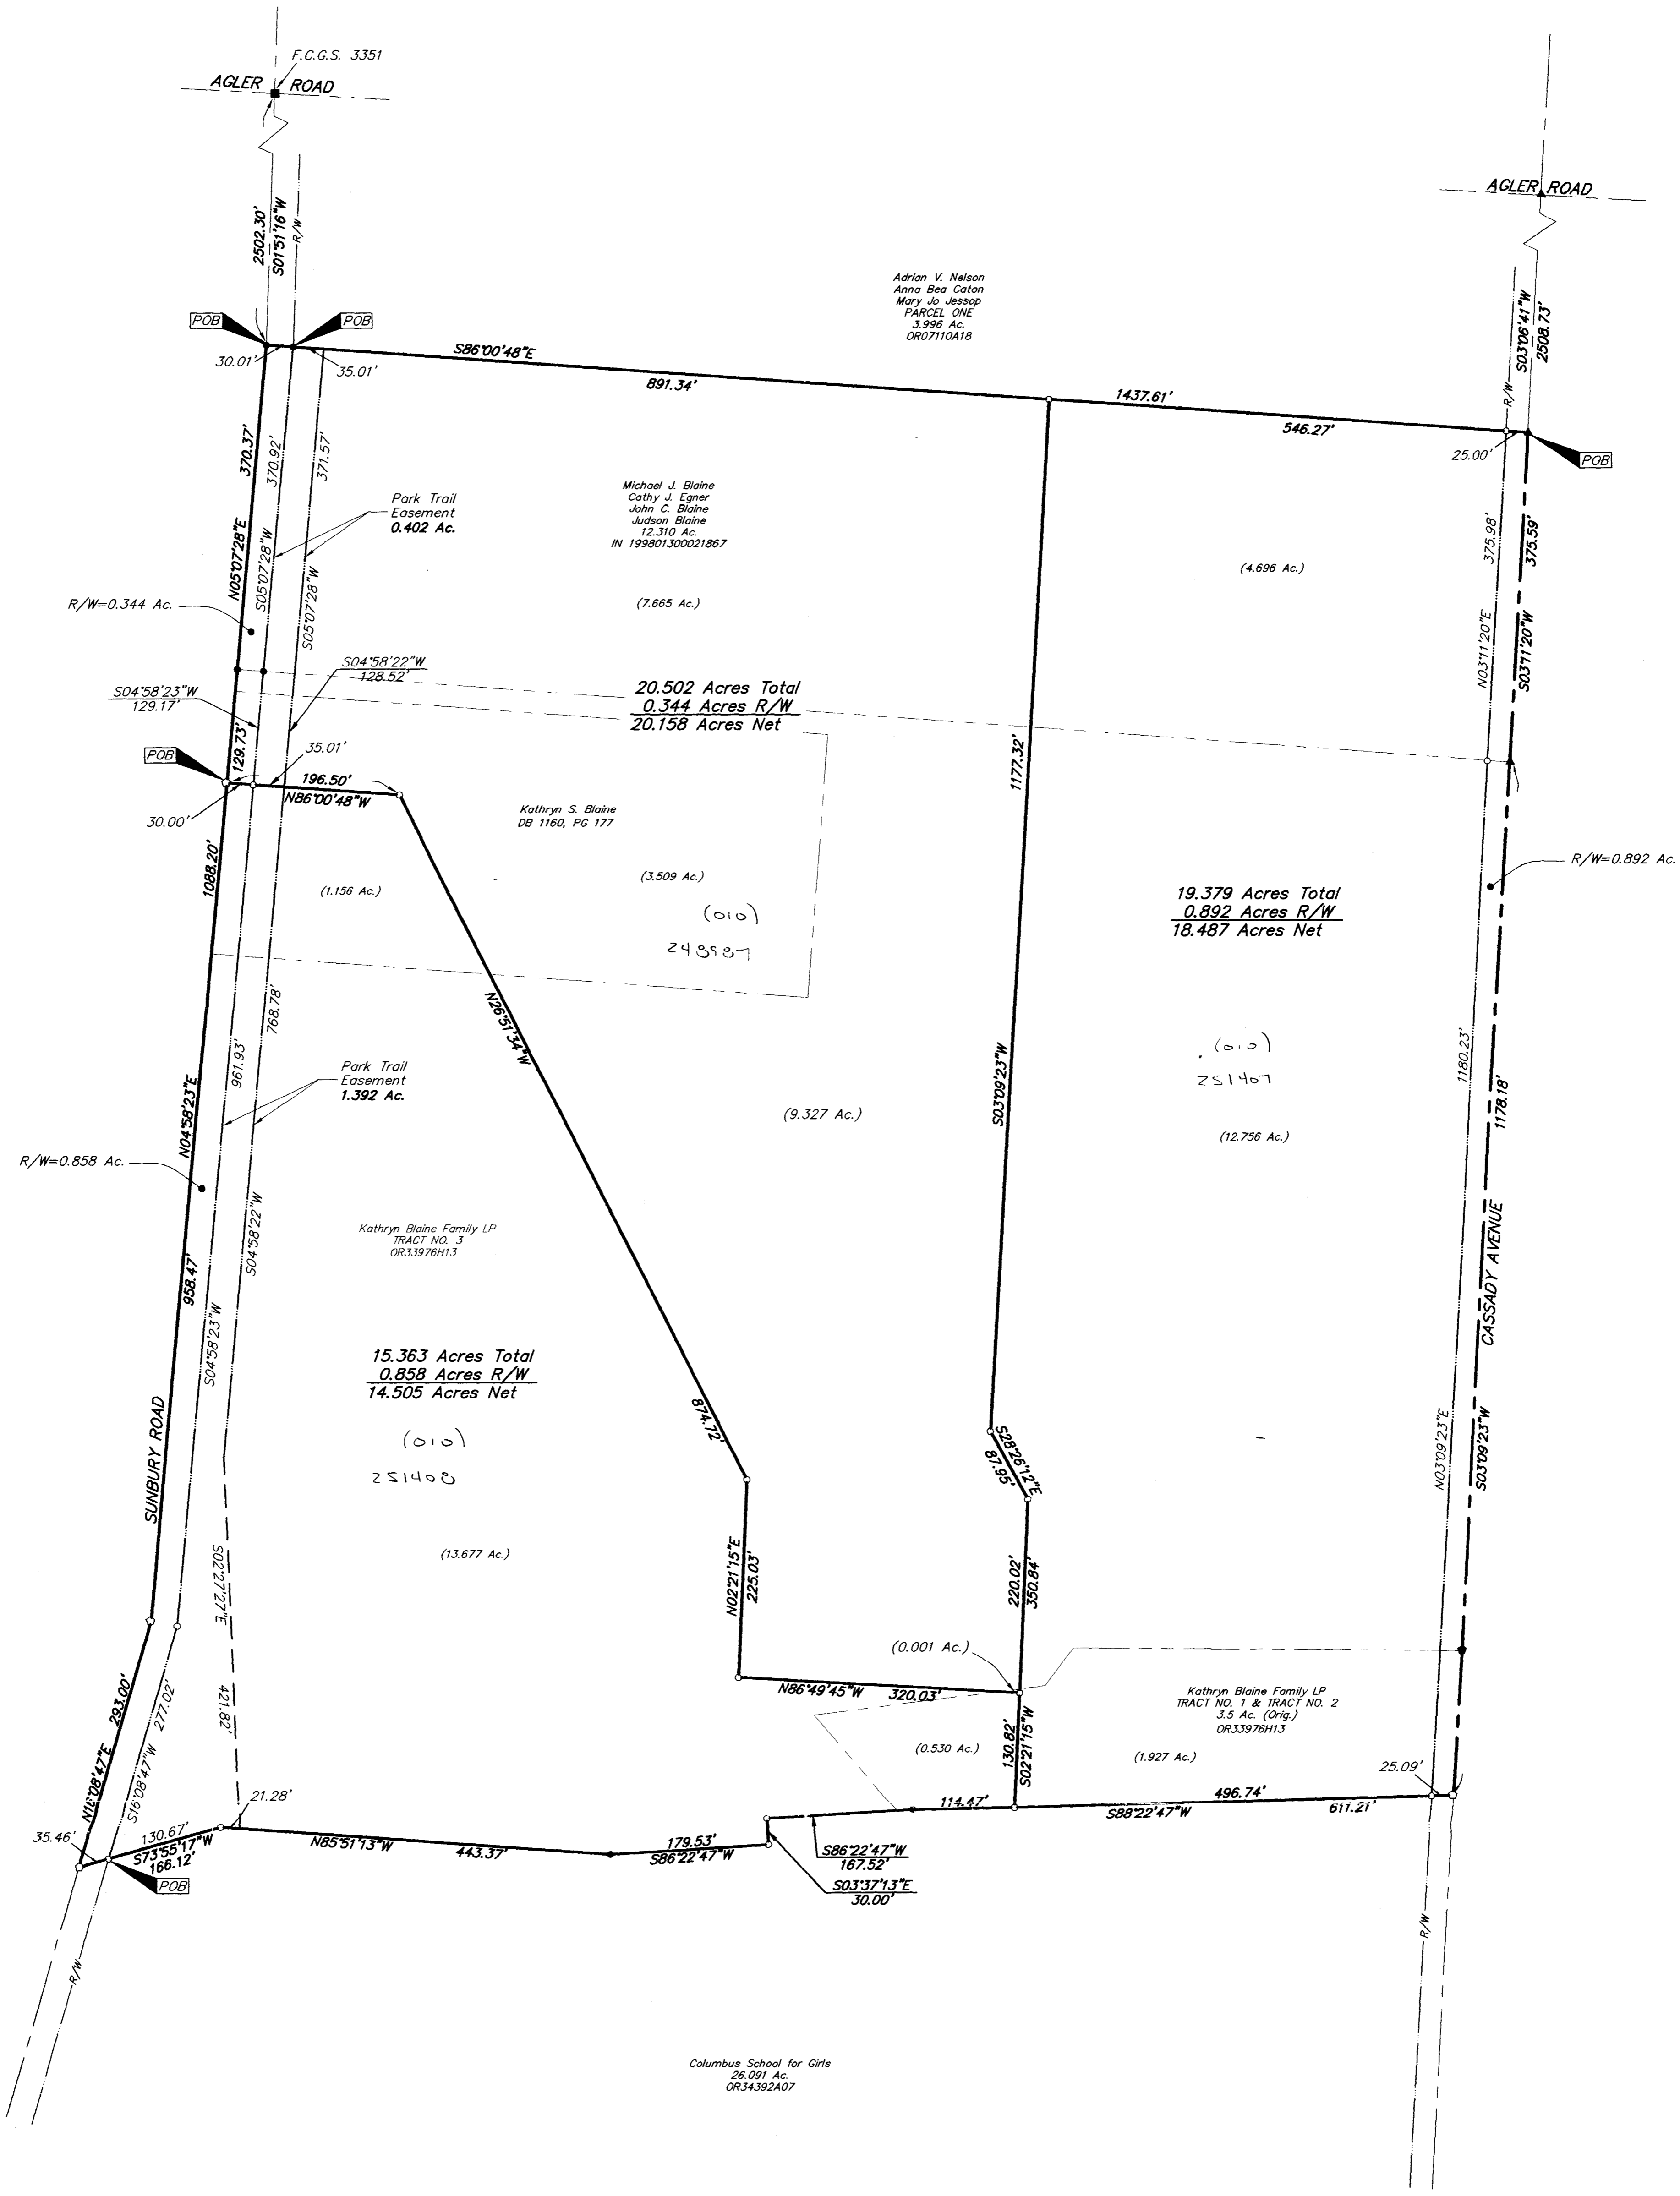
F.C.G.S. 3351

AGLER ROAD

2502.30'
S01°51'16"W
R/W

POB
POB

30.01'
35.01'

Adrian V. Nelson
Anna Bea Caton
Mary Jo Jessop
PARCEL ONE
3.996 Ac.
OR07110A18

S86°00'48"E
891.34'
1437.61'
546.27'

AGLER ROAD

S03°06'41"W
2508.73'
R/W

25.00'
POB

370.37'
370.92'
371.57'

Park Trail
Easement
0.402 Ac.

N05°07'28"E
S05°07'28"W
S05°07'28"W

Michael J. Blaine
Cathy J. Egner
John C. Blaine
Judson Blaine
12.310 Ac.
IN 199801300021867

(7.665 Ac.)

(4.696 Ac.)

375.98'
375.59'
N03°11'20"E
S03°11'20"W

R/W=0.344 Ac.

S04°58'22"W
128.52'

S04°58'23"W
129.17'

20.502 Acres Total
0.344 Acres R/W
20.158 Acres Net

129.73'
35.01'
POB
196.50'
N86°00'48"W
30.00'

1177.32'

Kathryn S. Blaine
DB 1160, PG 177

(3.509 Ac.)

(010)
249587

1088.20'
(1.156 Ac.)

R/W=0.892 Ac.

19.379 Acres Total
0.892 Acres R/W
18.487 Acres Net

N26°51'34"W

961.93'
768.78'

Park Trail
Easement
1.392 Ac.

N04°58'23"E

S03°09'23"W

(010)
251407

(9.327 Ac.)

(12.756 Ac.)

1180.23'
1178.18'

R/W=0.858 Ac.

S04°58'22"W

Kathryn Blaine Family LP
TRACT NO. 3
OR33976H13

CASSADY AVENUE

958.47'
S04°58'23"W

15.363 Acres Total
0.858 Acres R/W
14.505 Acres Net

874.72'

S28°26'12"E
87.95'

(010)
251408

SUNBURY ROAD

N03°09'23"E
S03°09'23"W

(13.677 Ac.)

N02°21'15"E
225.03'

220.02'
350.84'

S02°27'27"E

(0.001 Ac.)

N16°08'47"E
293.00'
S16°08'47"W
277.02'
421.82'

N86°49'45"W
320.03'

Kathryn Blaine Family LP
TRACT NO. 1 & TRACT NO. 2
3.5 Ac. (Orig.)
OR33976H13

(0.530 Ac.)
130.82'
S02°21'15"W
(1.927 Ac.)

25.09'

21.28'
114.47'
496.74'
S88°22'47"W
611.21'

35.46'
130.67'
S73°55'17"W
166.12'
POB

N85°51'13"W
443.37'
179.53'
S86°22'47"W

S86°22'47"W
167.52'

S03°37'13"E
30.00'

R/W
R/W

Columbus School for Girls
26.091 Ac.
OR34392A07